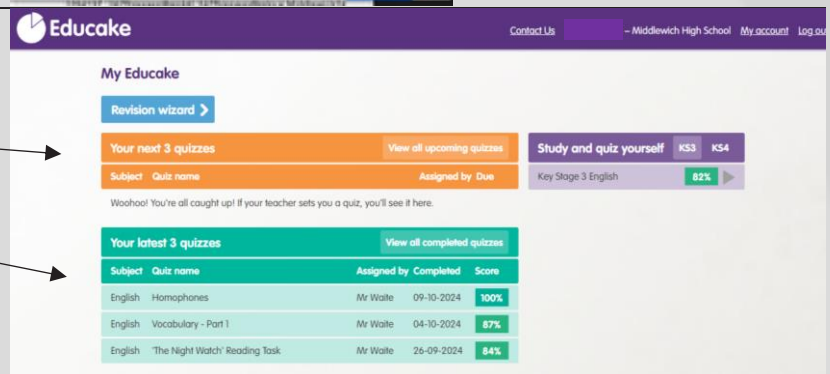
Educake

Contact Us – Middlewich High School My account Log ou

My Educake

Revision wizard

Your next 3 quizzes

View all upcoming quizzes

| Subject | Quiz name | Assigned by | Due |
|---|---|---|---|

Woohoo! You're all caught up! If your teacher sets you a quiz, you'll see it here.

Study and quiz yourself KS3 KS4

Key Stage 3 English 82%

Your latest 3 quizzes

View all completed quizzes

| Subject | Quiz name | Assigned by | Completed | Score |
|---|---|---|---|---|
| English | Homophones | Mr Waite | 09-10-2024 | 100% |
| English | Vocabulary - Part 1 | Mr Waite | 04-10-2024 | 87% |
| English | 'The Night Watch' Reading Task | Mr Waite | 26-09-2024 | 84% |